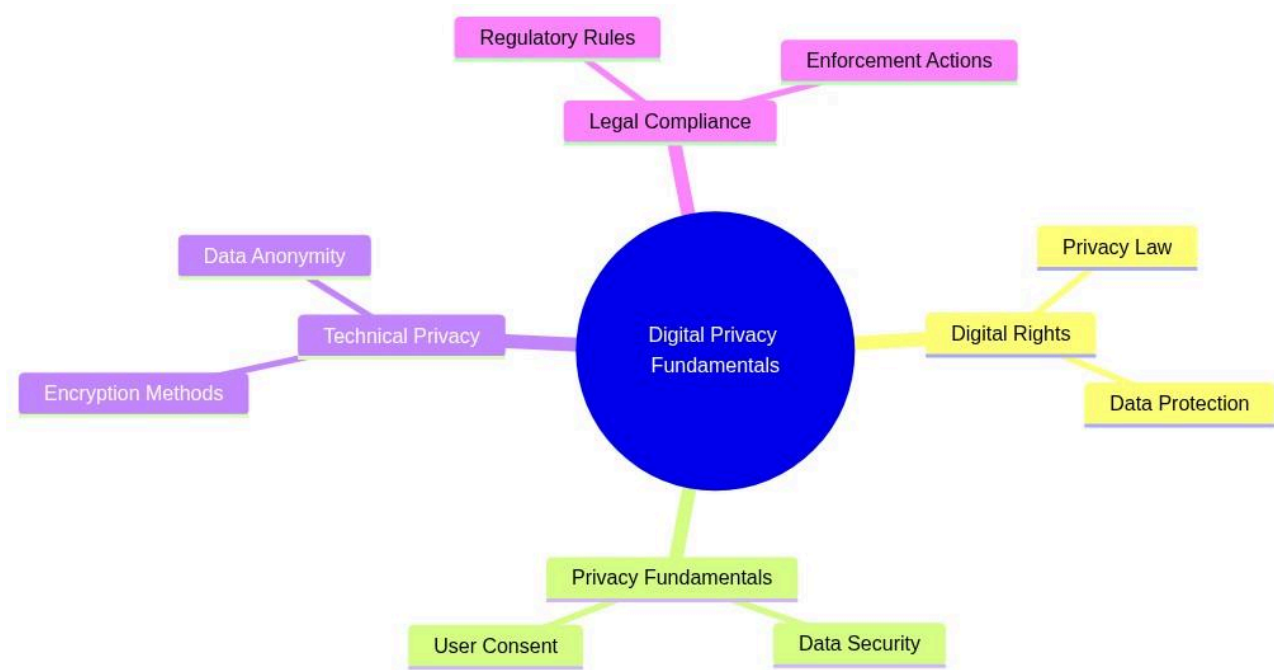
Regulatory Rules

Enforcement Actions

Legal Compliance

Data Anonymity

Technical Privacy

Encryption Methods

Digital Privacy Fundamentals

Privacy Law

Digital Rights

Data Protection

Privacy Fundamentals

User Consent

Data Security